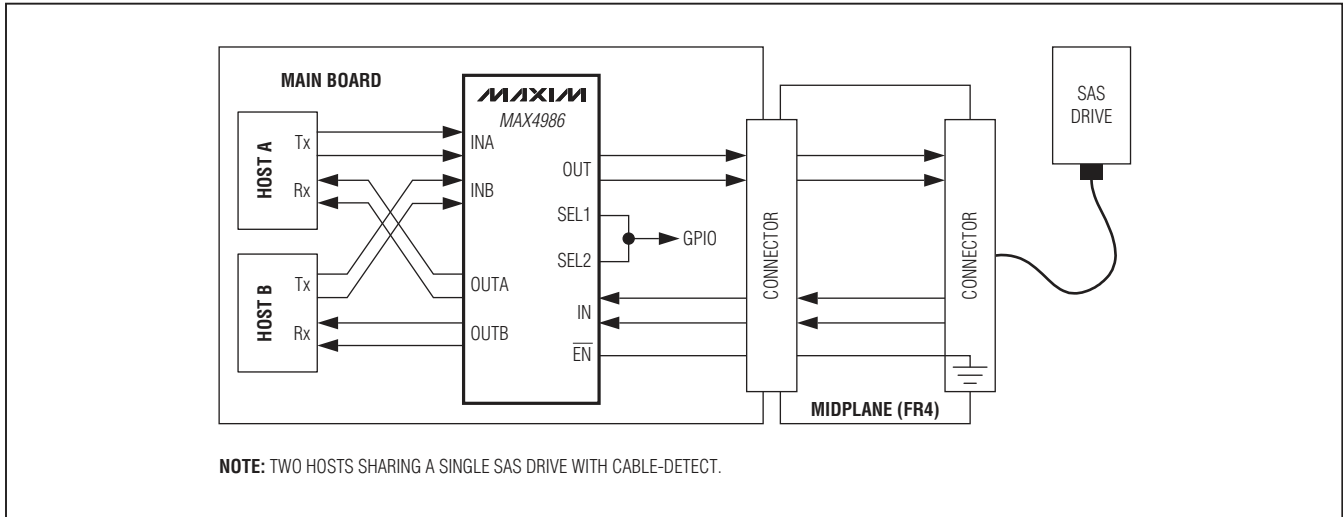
MAIN BOARD

MAXIM
MAX4986

HOST A
Tx
Rx

HOST B
Tx
Rx

INA
INB
OUTA
OUTB

OUT
SEL1
SEL2
IN
$\overline{EN}$

GPIO

CONNECTOR

CONNECTOR

SAS DRIVE

MIDPLANE (FR4)

NOTE: TWO HOSTS SHARING A SINGLE SAS DRIVE WITH CABLE-DETECT.